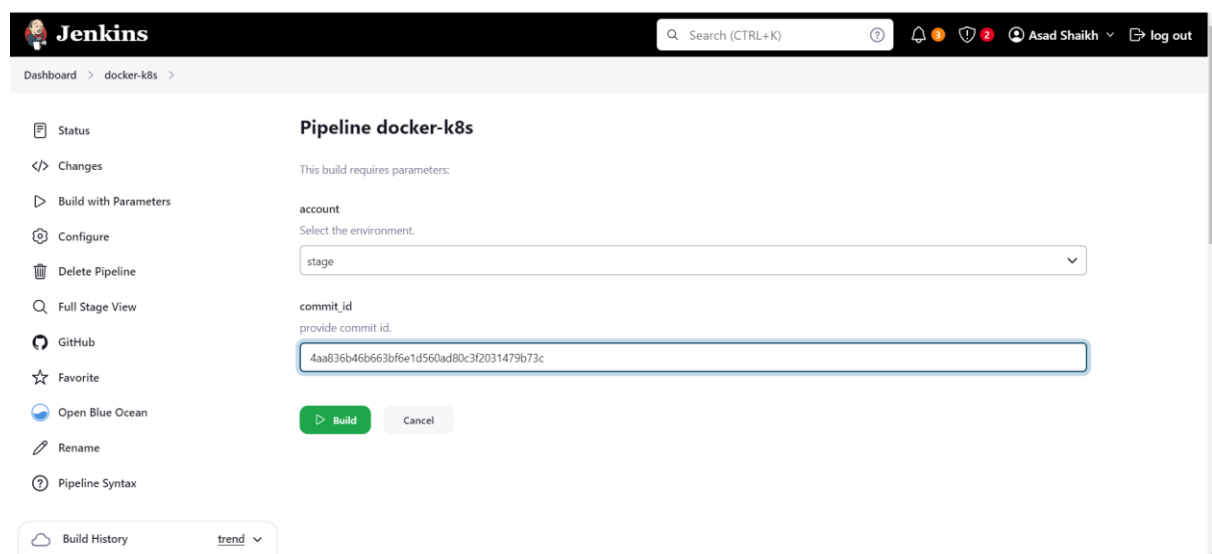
Jenkins

Search (CTRL+K)

3 2 Asad Shaikh log out

Dashboard > docker-k8s >

Status

</> Changes

Build with Parameters

Configure

Delete Pipeline

Full Stage View

GitHub

Favorite

Open Blue Ocean

Rename

Pipeline Syntax

Build History trend

Pipeline docker-k8s

This build requires parameters:

account

Select the environment.

stage

commit_id

provide commit id.

4aa836b46b663bf6e1d560ad80c3f2031479b73c

Build

Cancel